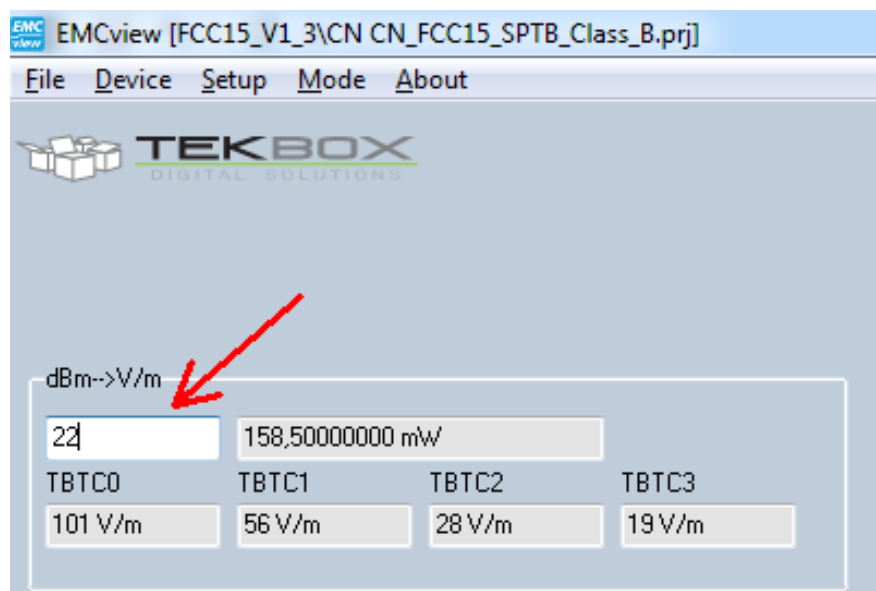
EMC view EMCview [FCC15_V1_3\CN CN_FCC15_SPTB_Class_B.prj]

File Device Setup Mode About

TEKBOX
DIGITAL SOLUTIONS

dBm-->V/m

22

158,50000000 mW

| TBTC0 | TBTC1 | TBTC2 | TBTC3 |
|---|---|---|---|
| 101 V/m | 56 V/m | 28 V/m | 19 V/m |